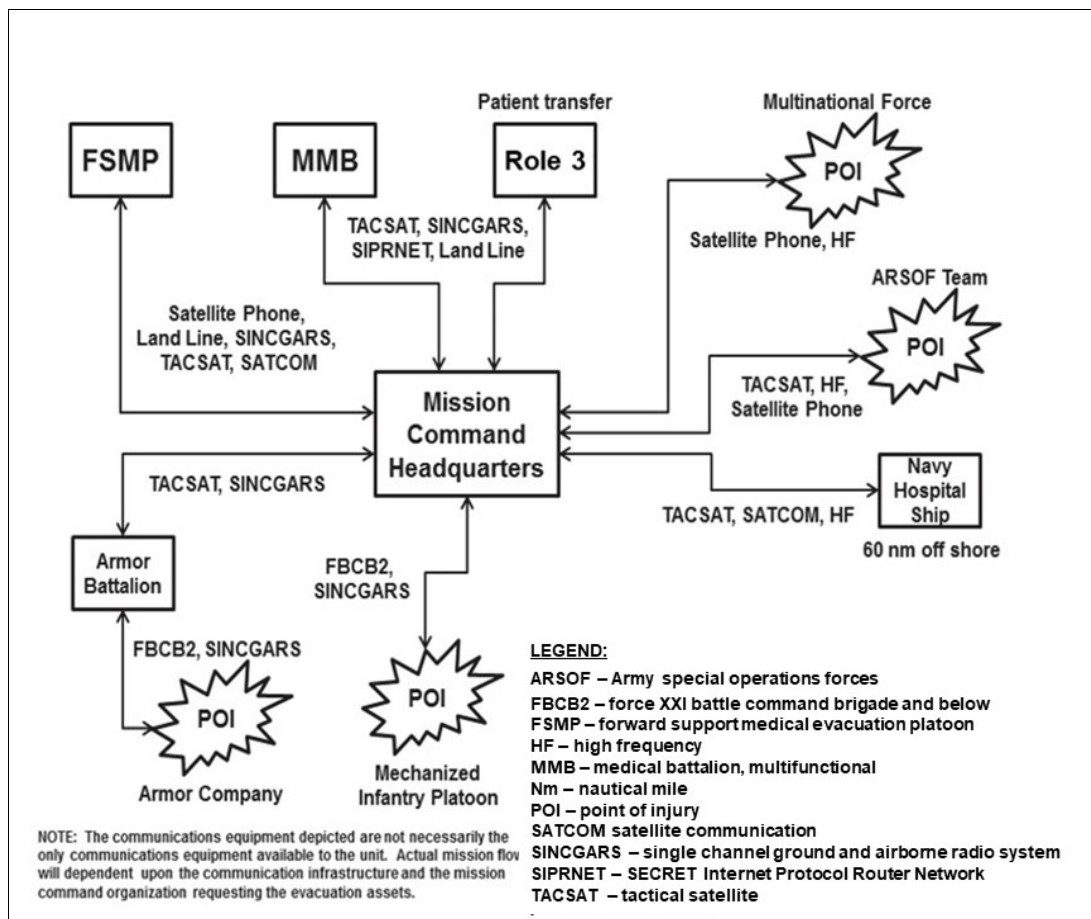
Patient transfer

Multinational Force

FSMP

MMB

Role 3

POI

TACSAT, SINCGARS, SIPRNET, Land Line

Satellite Phone, HF

ARSOF Team

Satellite Phone, Land Line, SINCGARS, TACSAT, SATCOM

POI

TACSAT, HF, Satellite Phone

Mission Command Headquarters

TACSAT, SINCGARS

Navy Hospital Ship

TACSAT, SATCOM, HF

60 nm off shore

Armor Battalion

FBCB2, SINCGARS

FBCB2, SINCGARS

POI

POI

Armor Company

Mechanized Infantry Platoon

LEGEND:
ARSOF – Army special operations forces
FBCB2 – force XXI battle command brigade and below
FSMP – forward support medical evacuation platoon
HF – high frequency
MMB – medical battalion, multifunctional
Nm – nautical mile
POI – point of injury
SATCOM satellite communication
SINCGARS – single channel ground and airborne radio system
SIPRNET – SECRET Internet Protocol Router Network
TACSAT – tactical satellite

NOTE: The communications equipment depicted are not necessarily the only communications equipment available to the unit. Actual mission flov will dependent upon the communication infrastructure and the mission command organization requesting the evacuation assets.